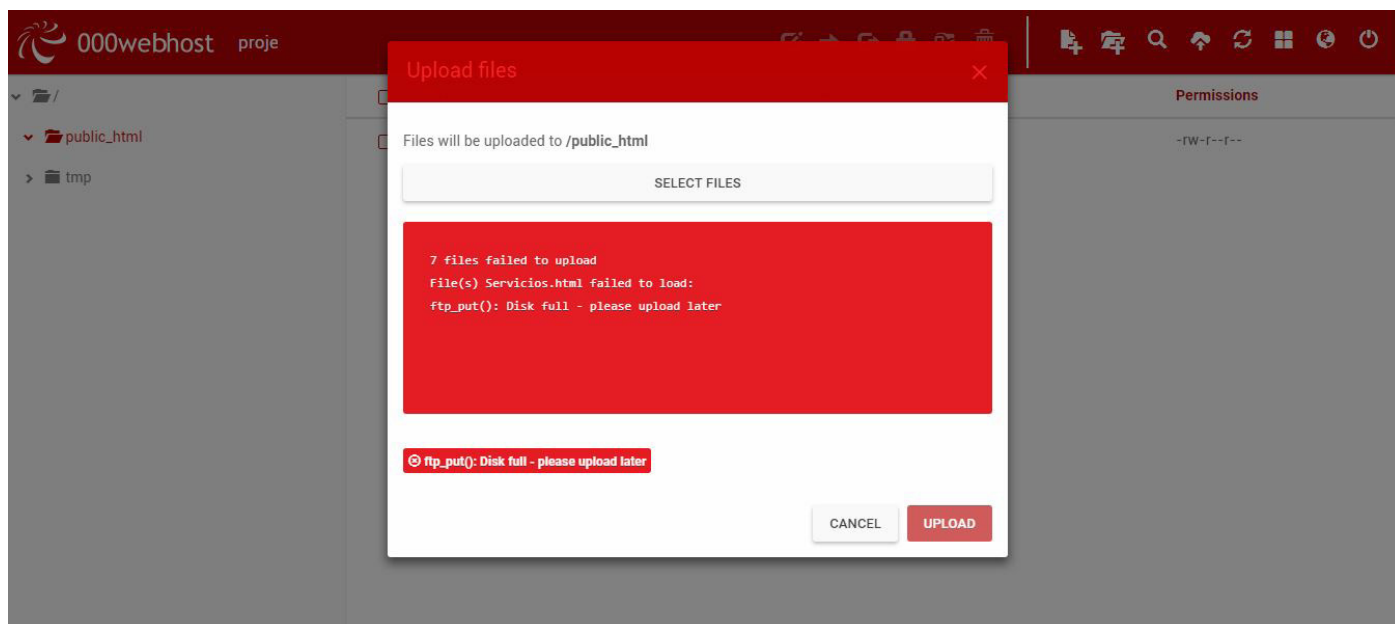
000webhost proje

/
public_html
tmp

Permissions
-rw-r--r--

Upload files
×

Files will be uploaded to /public_html

SELECT FILES

7 files failed to upload
File(s) Servicios.html failed to load:
ftp_put(): Disk full - please upload later

ftp_put(): Disk full - please upload later

CANCEL
UPLOAD